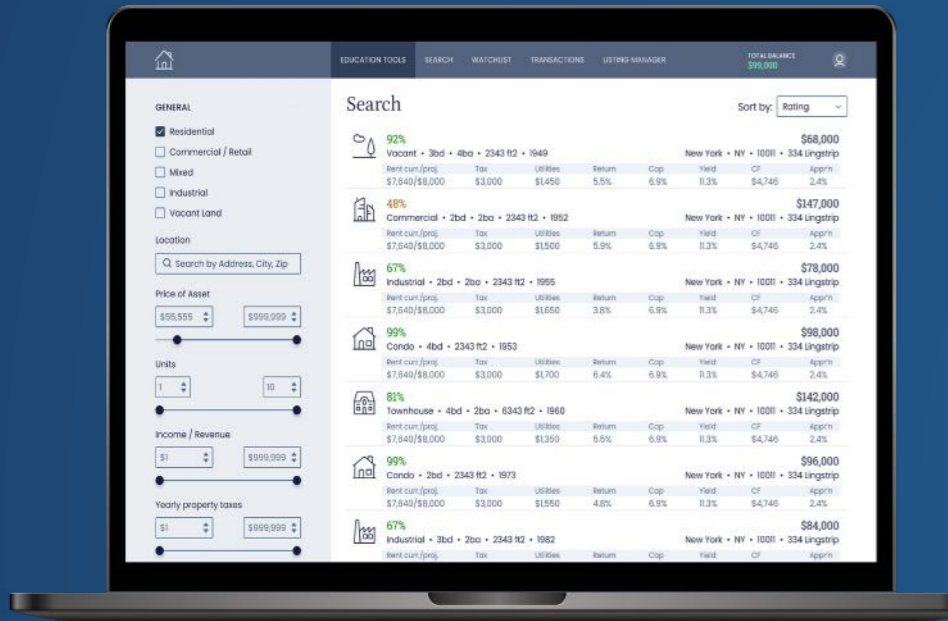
EDUCATION TOOLS SEARCH WATCHLIST TRANSACTIONS LISTING MANAGER TOTAL BALANCE $99,000

GENERAL

Residential

Commercial / Retail

Mixed

Industrial

Vacant Land

Location

Search by Address, City, Zip

Price of Asset

$55,555 $999,999

Units

1 10

Income / Revenue

$1 $999,999

Yearly property taxes

$1 $999,999

Search

Sort by: Rating

92%
Vacant • 3bd • 4ba • 2343 ft2 • 1949
$68,000
New York • NY • 10011 • 334 Lingstrip

| Rent curr./proj. | Tax | Utilities | Return | Cap | Yield | CF | Appr'n |
|---|---|---|---|---|---|---|---|
| $7,640/$8,000 | $3,000 | $1,450 | 5.5% | 6.9% | 11.3% | $4,746 | 2.4% |

48%
Commercial • 2bd • 2ba • 2343 ft2 • 1952
$147,000
New York • NY • 10011 • 334 Lingstrip

| Rent curr./proj. | Tax | Utilities | Return | Cap | Yield | CF | Appr'n |
|---|---|---|---|---|---|---|---|
| $7,640/$8,000 | $3,000 | $1,500 | 5.9% | 6.9% | 11.3% | $4,746 | 2.4% |

67%
Industrial • 2bd • 2ba • 2343 ft2 • 1955
$78,000
New York • NY • 10011 • 334 Lingstrip

| Rent curr./proj. | Tax | Utilities | Return | Cap | Yield | CF | Appr'n |
|---|---|---|---|---|---|---|---|
| $7,640/$8,000 | $3,000 | $1,650 | 3.8% | 6.9% | 11.3% | $4,746 | 2.4% |

99%
Condo • 4bd • 2343 ft2 • 1953
$98,000
New York • NY • 10011 • 334 Lingstrip

| Rent curr./proj. | Tax | Utilities | Return | Cap | Yield | CF | Appr'n |
|---|---|---|---|---|---|---|---|
| $7,640/$8,000 | $3,000 | $1,700 | 6.4% | 6.9% | 11.3% | $4,746 | 2.4% |

81%
Townhouse • 4bd • 2ba • 6343 ft2 • 1960
$142,000
New York • NY • 10011 • 334 Lingstrip

| Rent curr./proj. | Tax | Utilities | Return | Cap | Yield | CF | Appr'n |
|---|---|---|---|---|---|---|---|
| $7,640/$8,000 | $3,000 | $1,350 | 5.5% | 6.9% | 11.3% | $4,746 | 2.4% |

99%
Condo • 2bd • 2343 ft2 • 1973
$96,000
New York • NY • 10011 • 334 Lingstrip

| Rent curr./proj. | Tax | Utilities | Return | Cap | Yield | CF | Appr'n |
|---|---|---|---|---|---|---|---|
| $7,640/$8,000 | $3,000 | $1,550 | 4.8% | 6.9% | 11.3% | $4,746 | 2.4% |

67%
Industrial • 3bd • 2ba • 2343 ft2 • 1982
$84,000
New York • NY • 10011 • 334 Lingstrip

| Rent curr./proj. | Tax | Utilities | Return | Cap | Yield | CF | Appr'n |
|---|---|---|---|---|---|---|---|